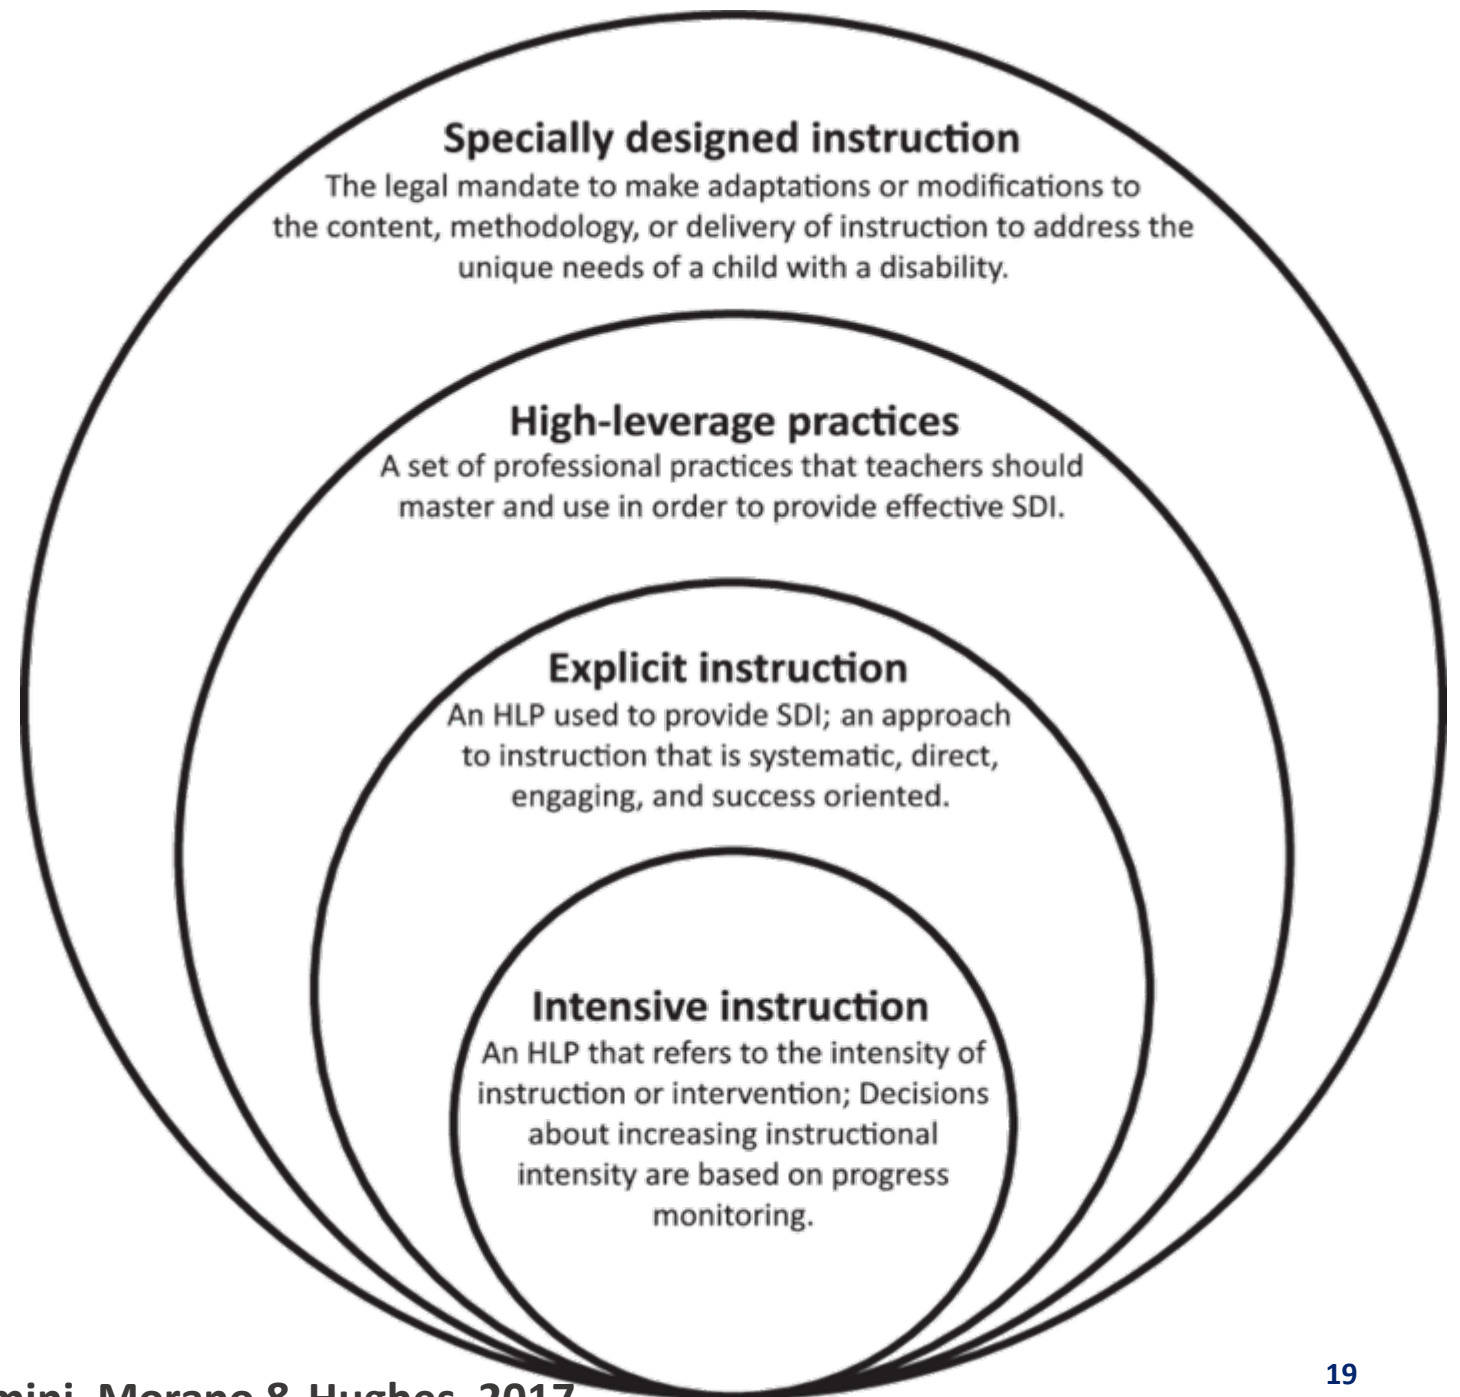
Specially designed instruction
The legal mandate to make adaptations or modifications to the content, methodology, or delivery of instruction to address the unique needs of a child with a disability.

High-leverage practices
A set of professional practices that teachers should master and use in order to provide effective SDI.

Explicit instruction
An HLP used to provide SDI; an approach to instruction that is systematic, direct, engaging, and success oriented.

Intensive instruction
An HLP that refers to the intensity of instruction or intervention; Decisions about increasing instructional intensity are based on progress monitoring.

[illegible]mini, Morano & Hughes, 2017

19